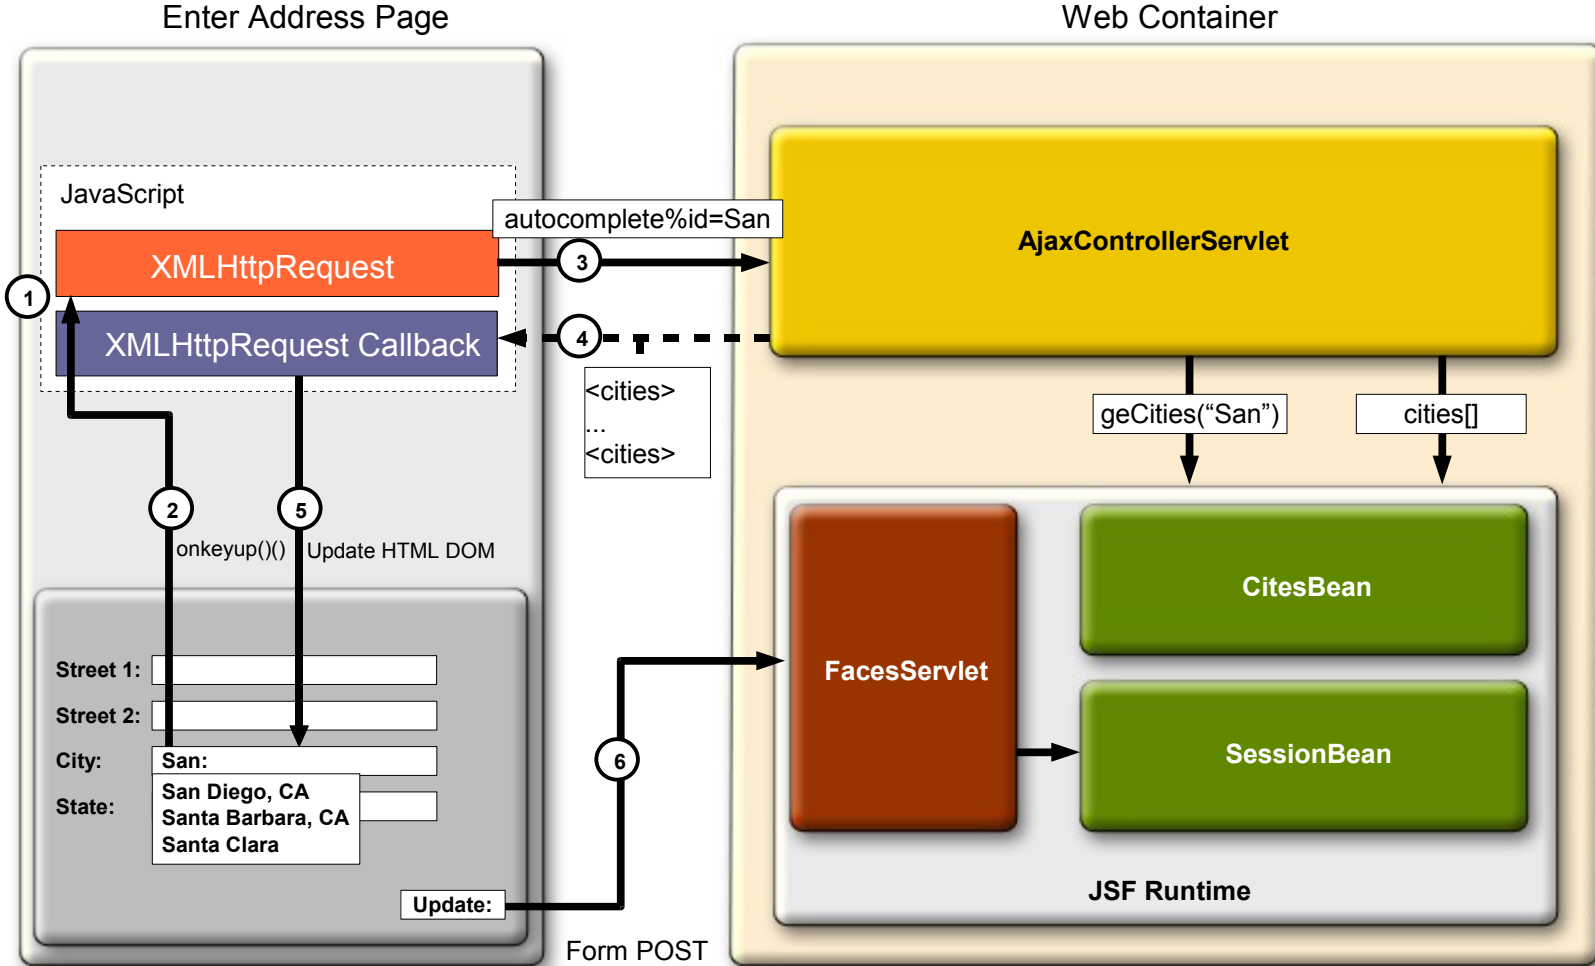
Enter Address Page

Web Container

JavaScript

XMLHttpRequest

XMLHttpRequest Callback

1

autocomplete%id=San

3

AjaxControllerServlet

4

<cities>
...
<cities>

geCities("San")

cities[]

2

5

onkeyup()()

Update HTML DOM

FacesServlet

CitesBean

SessionBean

Street 1:

Street 2:

City:

San:

State:

San Diego, CA
Santa Barbara, CA
Santa Clara

6

Update:

Form POST

JSF Runtime